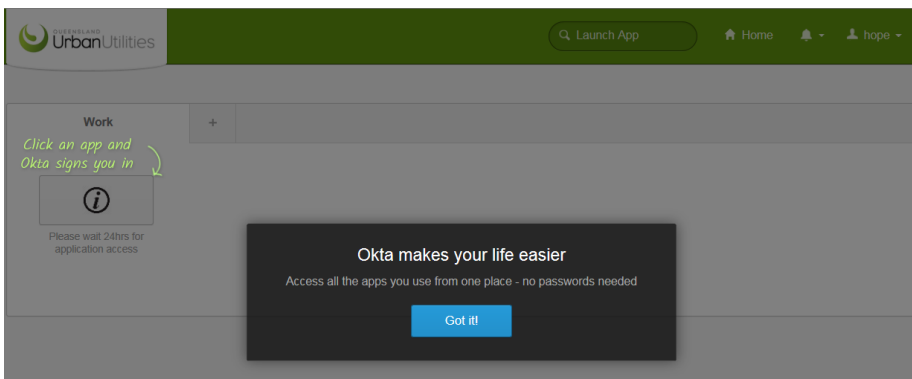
QUEENSLAND UrbanUtilities

Launch App

Home

hope

Work

+

Click an app and Okta signs you in

Please wait 24hrs for application access

Okta makes your life easier

Access all the apps you use from one place - no passwords needed

Got it!